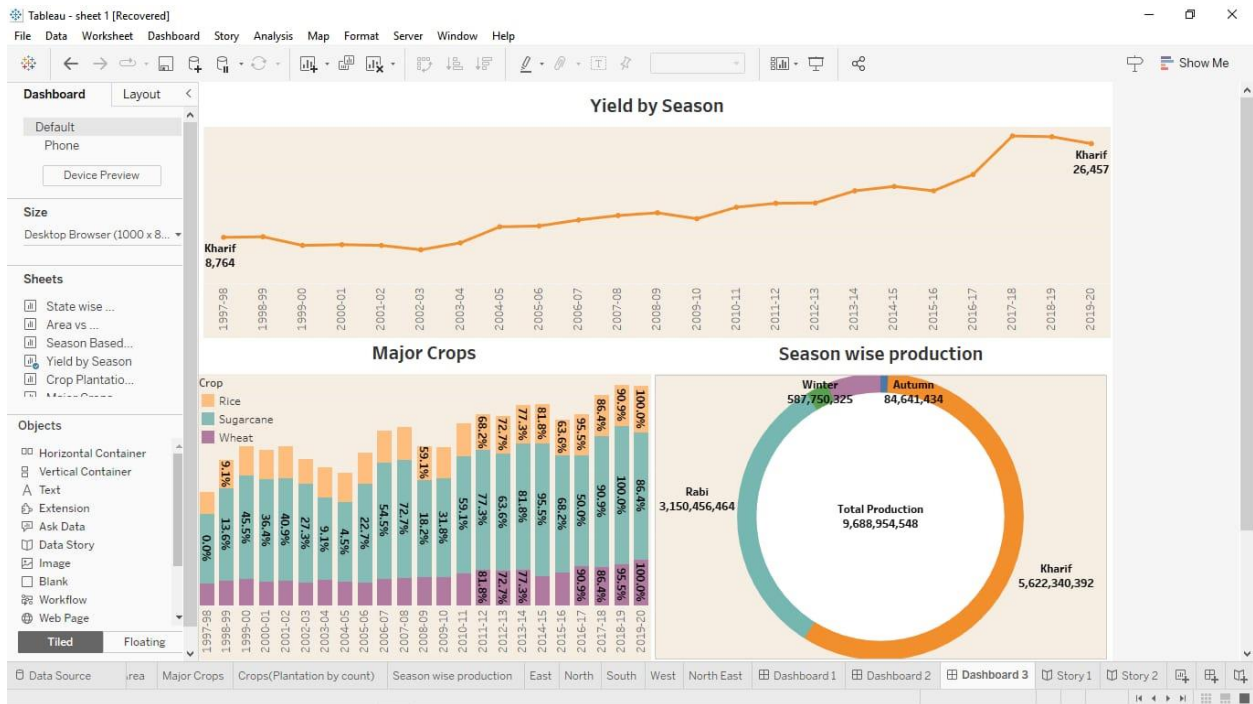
Tableau - sheet 1 [Recovered]

File Data Worksheet Dashboard Story Analysis Map Format Server Window Help

Show Me

Dashboard Layout

Default
Phone

Device Preview

Size

Desktop Browser (1000 x 8...

Sheets

State wise ...
Area vs ...
Season Based...
Yield by Season
Crop Plantatio...

Objects

Horizontal Container
Vertical Container
Text
Extension
Ask Data
Data Story
Image
Blank
Workflow
Web Page

Tiled Floating

Yield by Season

Kharif
8,764

Kharif
26,457

1997-98 1998-99 1999-00 2000-01 2001-02 2002-03 2003-04 2004-05 2005-06 2006-07 2007-08 2008-09 2009-10 2010-11 2011-12 2012-13 2013-14 2014-15 2015-16 2016-17 2017-18 2018-19 2019-20

Major Crops

Crop
Rice
Sugarcane
Wheat

9.1% 59.1% 68.2% 72.7% 77.3% 81.8% 63.6% 95.5% 86.4% 90.9% 100.0%

0.0% 13.6% 45.5% 36.4% 40.9% 27.3% 9.1% 4.5% 22.7% 54.5% 72.7% 18.2% 31.8% 59.1% 77.3% 63.6% 81.8% 95.5% 68.2% 50.0% 90.9% 100.0% 86.4%

81.8% 72.7% 77.3% 90.9% 86.4% 95.5% 100.0%

1997-98 1998-99 2000-01 2001-02 2002-03 2003-04 2004-05 2005-06 2006-07 2007-08 2008-09 2009-10 2010-11 2011-12 2012-13 2013-14 2014-15 2015-16 2016-17 2017-18 2018-19 2019-20

Season wise production

Winter
587,750,325

Autumn
84,641,434

Rabi
3,150,456,464

Total Production
9,688,954,548

Kharif
5,622,340,392

Data Source area Major Crops Crops(Plantation by count) Season wise production East North South West North East Dashboard 1 Dashboard 2 Dashboard 3 Story 1 Story 2